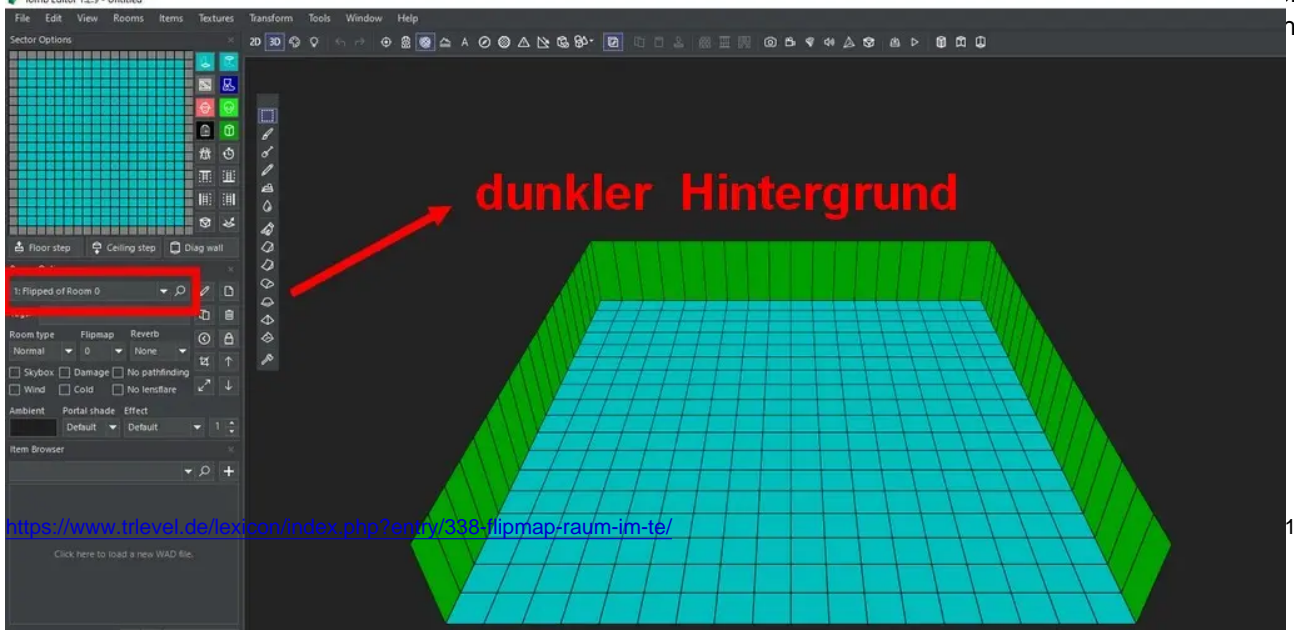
Tomb Editor 1.2.9 - Untitled

File Edit View Rooms Items Textures Transform Tools Window Help

Sector Options

2D 3D

Floor step Ceiling step Diag wall

1: Flipped of Room 0

Room type Flipmap Reverb

Normal 0 None

Skybox Damage No pathfinding

Wind Cold No lensflare

Ambient Portal shade Effect

Default Default 1

Item Browser

Click here to load a new WAD file.

dunkler Hintergrund

https://www.trlevel.de/lexicon/index.php?entry/338-flipmap-raum-im-te/

h

1